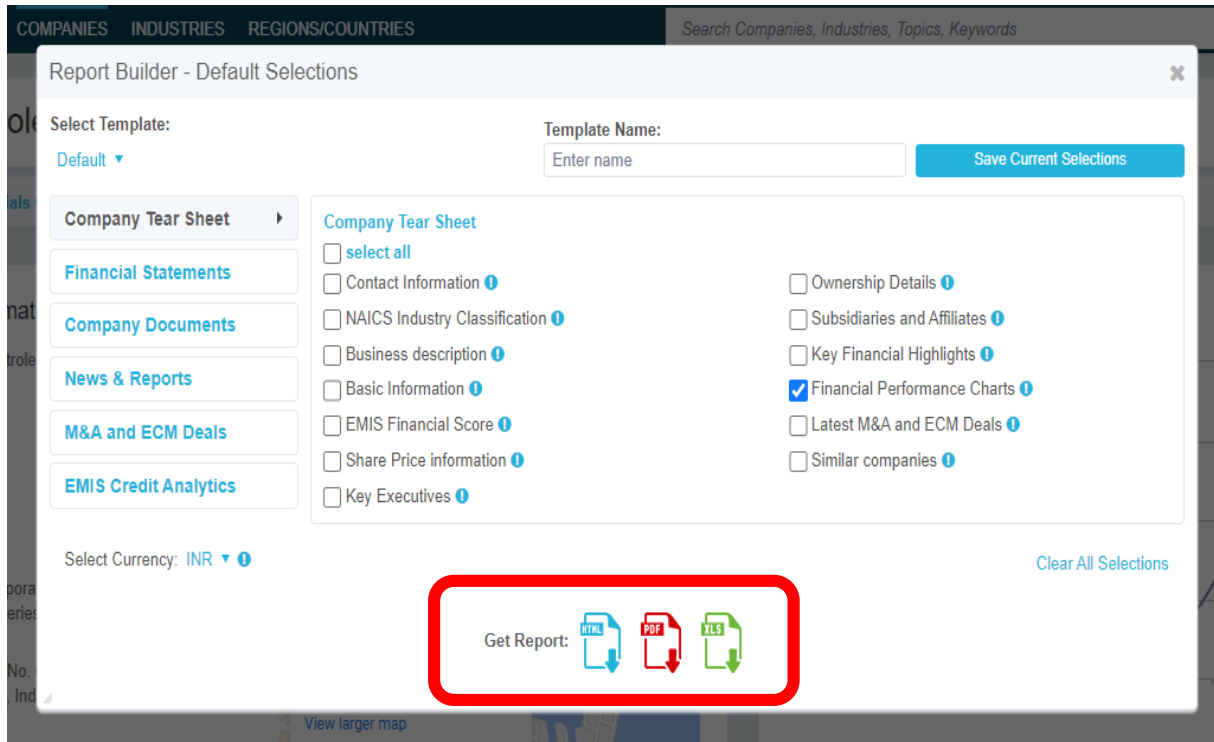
COMPANIES INDUSTRIES REGIONS/COUNTRIES

Search Companies, Industries, Topics, Keywords

Report Builder - Default Selections

×

Select Template:

Default ▼

Template Name:

Enter name

Save Current Selections

Company Tear Sheet

Financial Statements

Company Documents

News & Reports

M&A and ECM Deals

EMIS Credit Analytics

Company Tear Sheet

select all

Contact Information

NAICS Industry Classification

Business description

Basic Information

EMIS Financial Score

Share Price information

Key Executives

Ownership Details

Subsidiaries and Affiliates

Key Financial Highlights

Financial Performance Charts

Latest M&A and ECM Deals

Similar companies

Select Currency: INR ▼

Clear All Selections

Get Report: HTML PDF XLS

View larger map